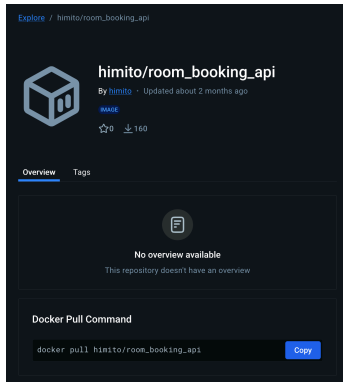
Explore / himito/room_booking_api

himito/room_booking_api

By himito · Updated about 2 months ago

IMAGE

0 160

Overview Tags

No overview available

This repository doesn't have an overview

Docker Pull Command

docker pull himito/room_booking_api

Copy